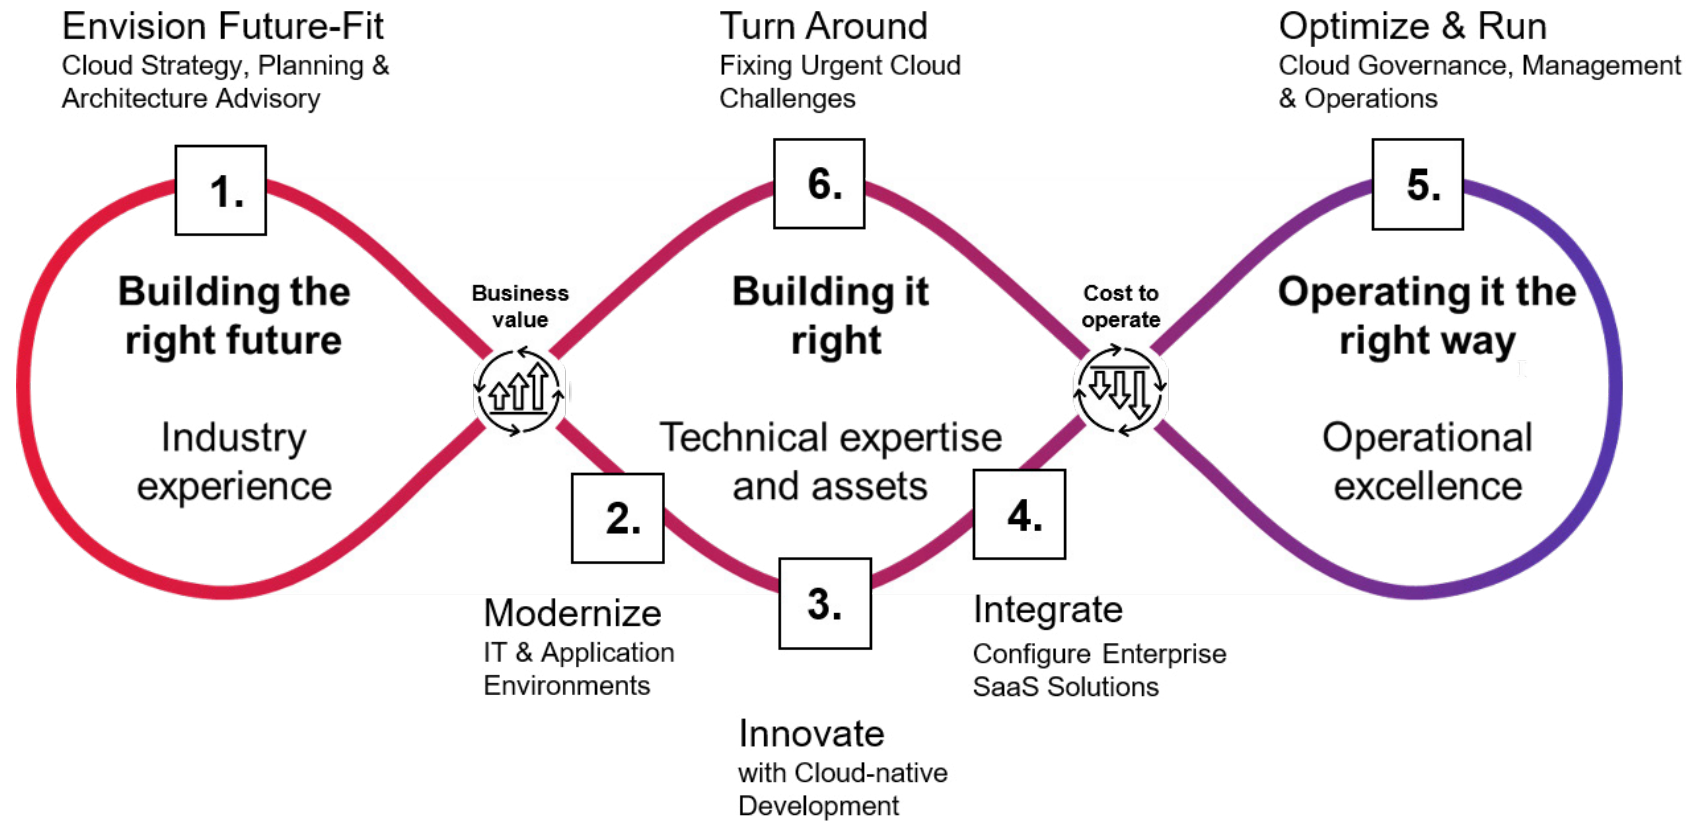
Envision Future-Fit
Cloud Strategy, Planning & Architecture Advisory

Turn Around
Fixing Urgent Cloud Challenges

Optimize & Run
Cloud Governance, Management & Operations

1.

6.

5.

Building the right future

Industry experience

Business value

Building it right

Technical expertise and assets

Cost to operate

Operating it the right way

Operational excellence

2.

4.

3.

Modernize
IT & Application Environments

Integrate
Configure Enterprise SaaS Solutions

Innovate
with Cloud-native Development